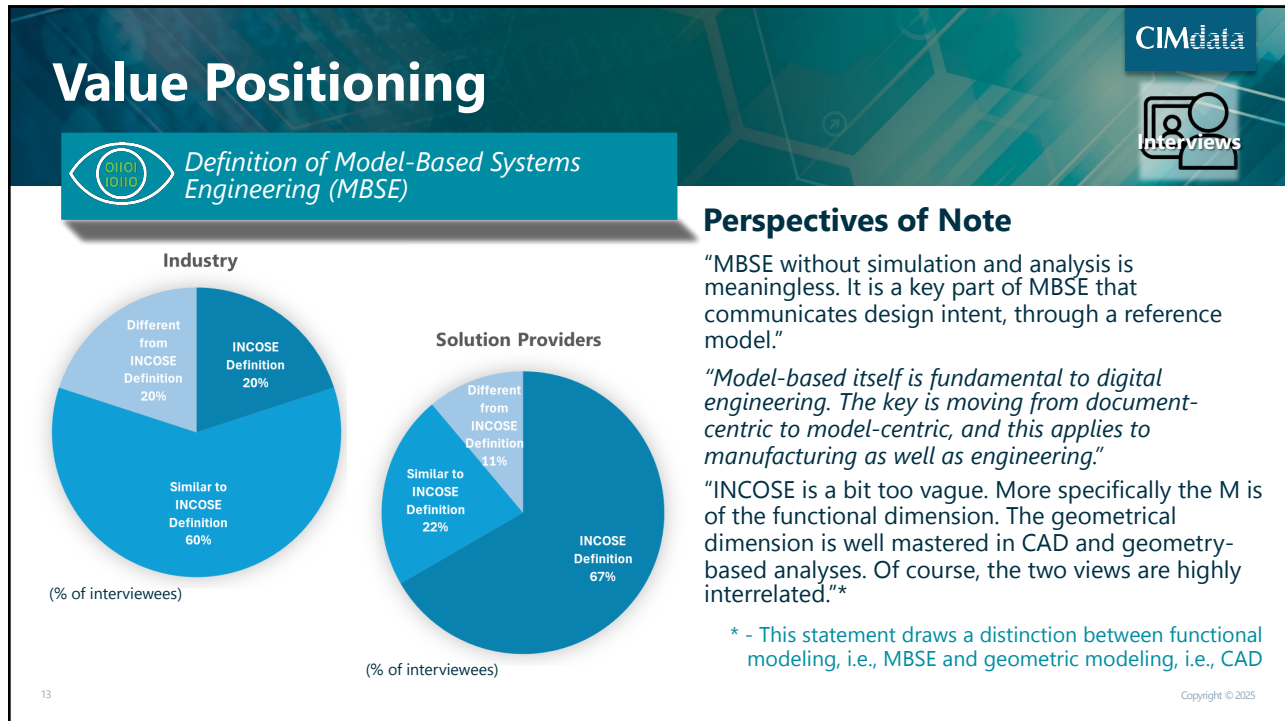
Value Positioning

CIMdata

Interviews

01101
10110

Definition of Model-Based Systems Engineering (MBSE)

Industry

Different from INCOSE Definition 20%

INCOSE Definition 20%

Similar to INCOSE Definition 60%

(% of interviewees)

Solution Providers

Different from INCOSE Definition 11%

Similar to INCOSE Definition 22%

INCOSE Definition 67%

(% of interviewees)

Perspectives of Note

“MBSE without simulation and analysis is meaningless. It is a key part of MBSE that communicates design intent, through a reference model.”

“Model-based itself is fundamental to digital engineering. The key is moving from document-centric to model-centric, and this applies to manufacturing as well as engineering.”

“INCOSE is a bit too vague. More specifically the M is of the functional dimension. The geometrical dimension is well mastered in CAD and geometry-based analyses. Of course, the two views are highly interrelated.”*

* - This statement draws a distinction between functional modeling, i.e., MBSE and geometric modeling, i.e., CAD

13

Copyright © 2025